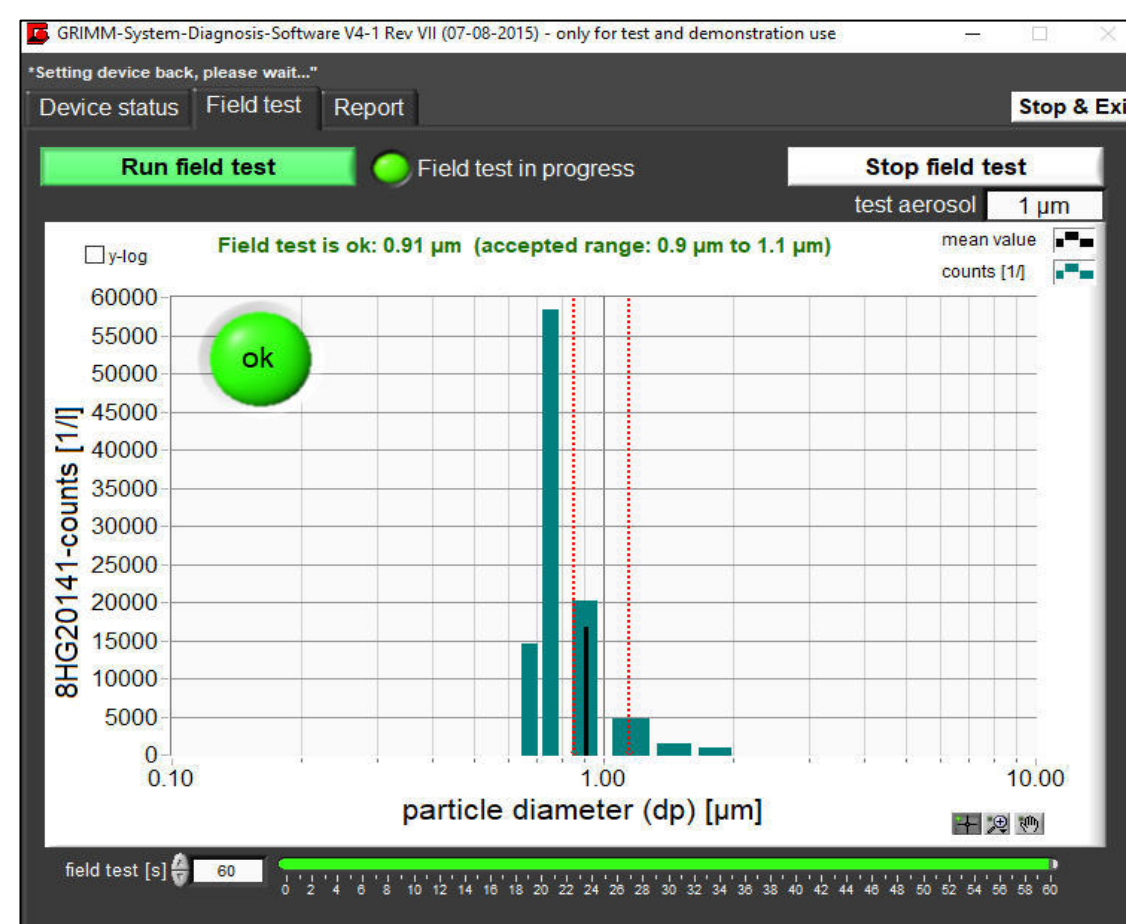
GRIMM-System-Diagnosis-Software V4-1 Rev VII (07-08-2015) - only for test and demonstration use

*Setting device back, please wait..."

Device status | Field test | Report

Stop & Exi

Run field test

Field test in progress

Stop field test

test aerosol 1 µm

y-log

Field test is ok: 0.91 µm (accepted range: 0.9 µm to 1.1 µm)

mean value

counts [1/]

ok

8HG20141-counts [1/l]

60000
55000
50000
45000
40000
35000
30000
25000
20000
15000
10000
5000
0

0.10 1.00 10.00

particle diameter (dp) [µm]

field test [s] 60

0 2 4 6 8 10 12 14 16 18 20 22 24 26 28 30 32 34 36 38 40 42 44 46 48 50 52 54 56 58 60